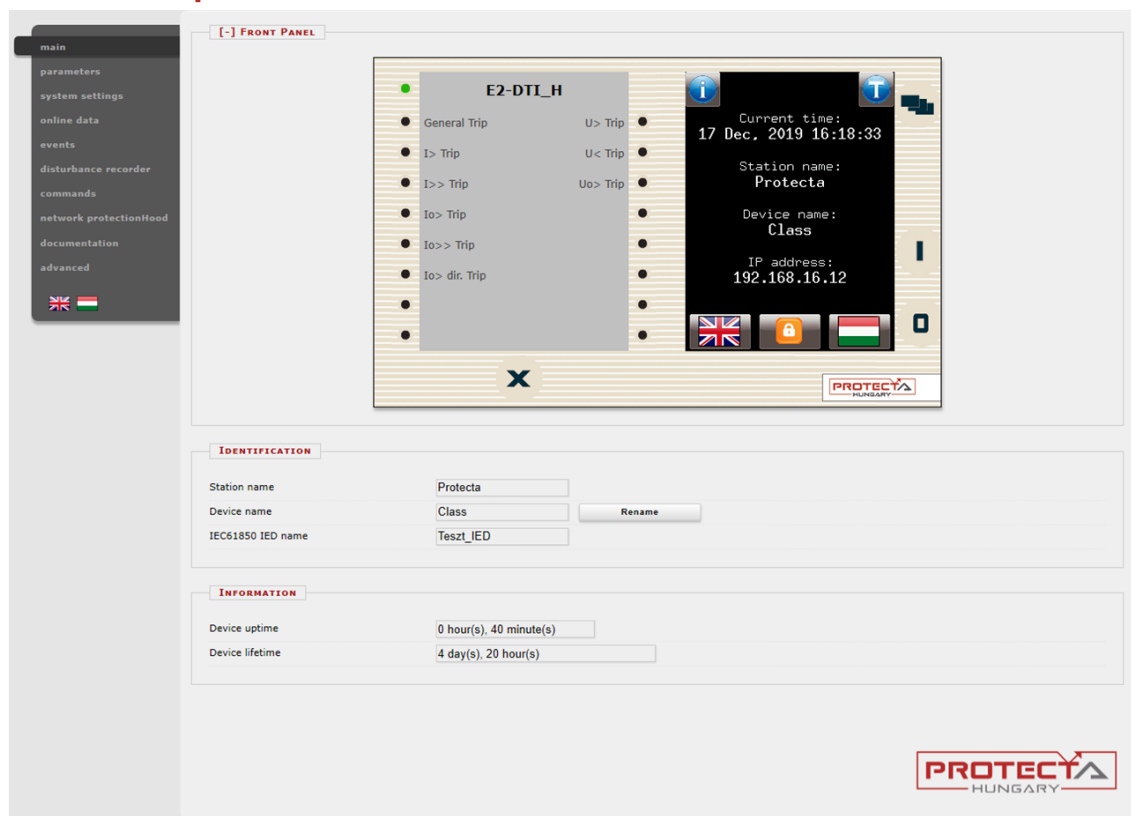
main
parameters
system settings
online data
events
disturbance recorder
commands
network protectionHood
documentation
advanced

[-] Front Panel

E2-DTI_H
General Trip
U> Trip
I> Trip
U< Trip
I>> Trip
Uo> Trip
Io> Trip
Io>> Trip
Io> dir. Trip

Current time:
17 Dec. 2019 16:18:33
Station name:
Protecta
Device name:
Class
IP address:
192.168.16.12

I
O
X

PROTECTA
HUNGARY

Identification

| | | |
|---|---|---|
| Station name | Protecta | |
| Device name | Class | Rename |
| IEC61850 IED name | Teszt_IED | |

Information

| | |
|---|---|
| Device uptime | 0 hour(s), 40 minute(s) |
| Device lifetime | 4 day(s), 20 hour(s) |

PROTECTA
HUNGARY